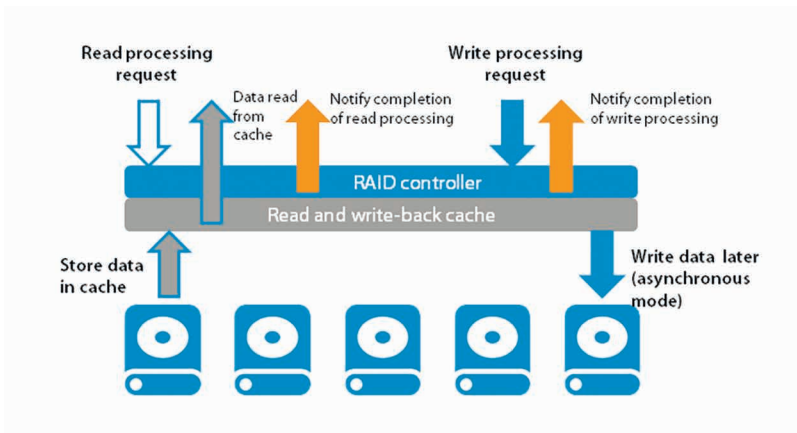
Read processing request

Data read from cache

Notify completion of read processing

Write processing request

Notify completion of write processing

RAID controller

Read and write-back cache

Store data in cache

Write data later (asynchronous mode)